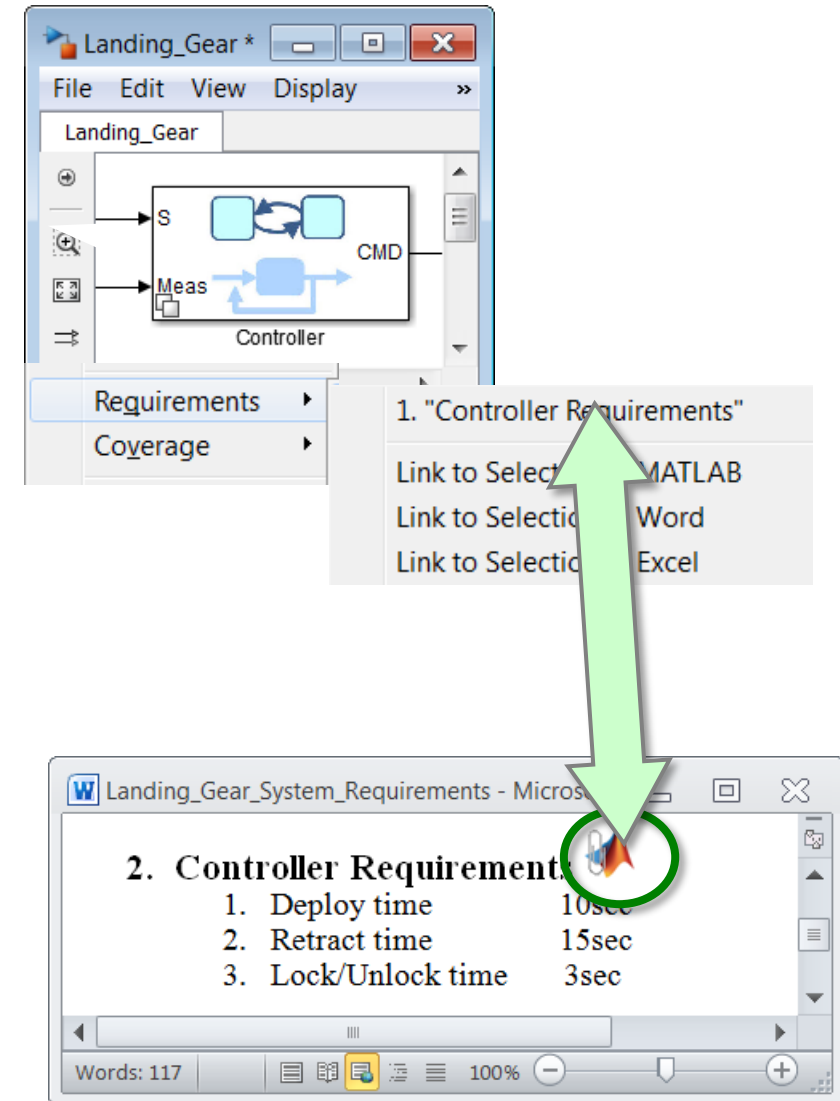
Landing_Gear *

File Edit View Display »

Landing_Gear

S

Meas

CMD

Controller

Requirements

Coverage

1. "Controller Requirements"

Link to Selectio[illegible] MATLAB

Link to Selectio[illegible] Word

Link to Selectio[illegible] Excel

Landing_Gear_System_Requirements - Micros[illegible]

2. Controller Requirements

1. Deploy time 10sec

2. Retract time 15sec

3. Lock/Unlock time 3sec

Words: 117

100%